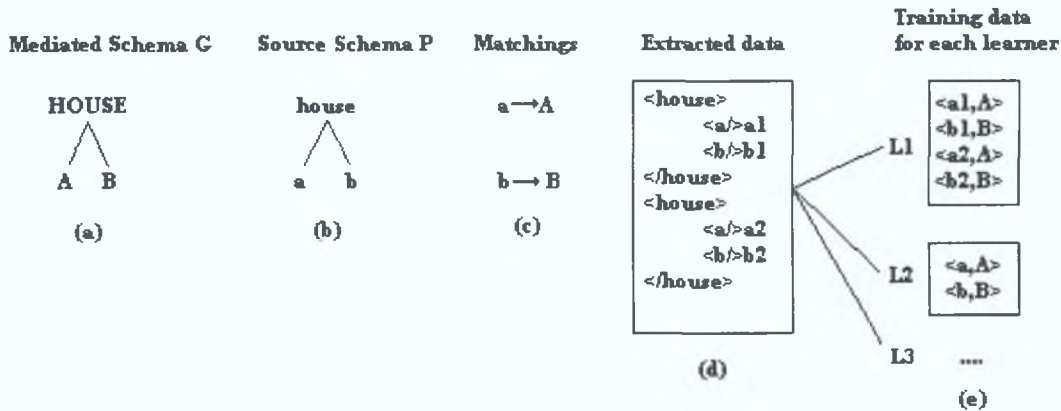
Mediated Schema G

HOUSE

A B

(a)

Source Schema P

house

a b

(b)

Matchings

a → A

b → B

(c)

Extracted data

<house>
<a/>a1
<b/>b1
</house>
<house>
<a/>a2
<b/>b2
</house>

(d)

L1

L2

L3

Training data for each learner

<a1,A>
<b1,B>
<a2,A>
<b2,B>

<a,A>
<b,B>

....

(e)